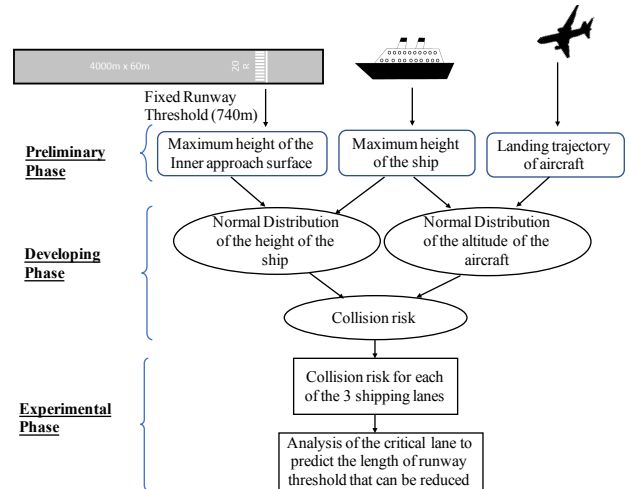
4000m x 60m

20 R

Fixed Runway Threshold (740m)

Preliminary Phase

Maximum height of the Inner approach surface

Maximum height of the ship

Landing trajectory of aircraft

Developing Phase

Normal Distribution of the height of the ship

Normal Distribution of the altitude of the aircraft

Collision risk

Experimental Phase

Collision risk for each of the 3 shipping lanes

Analysis of the critical lane to predict the length of runway threshold that can be reduced